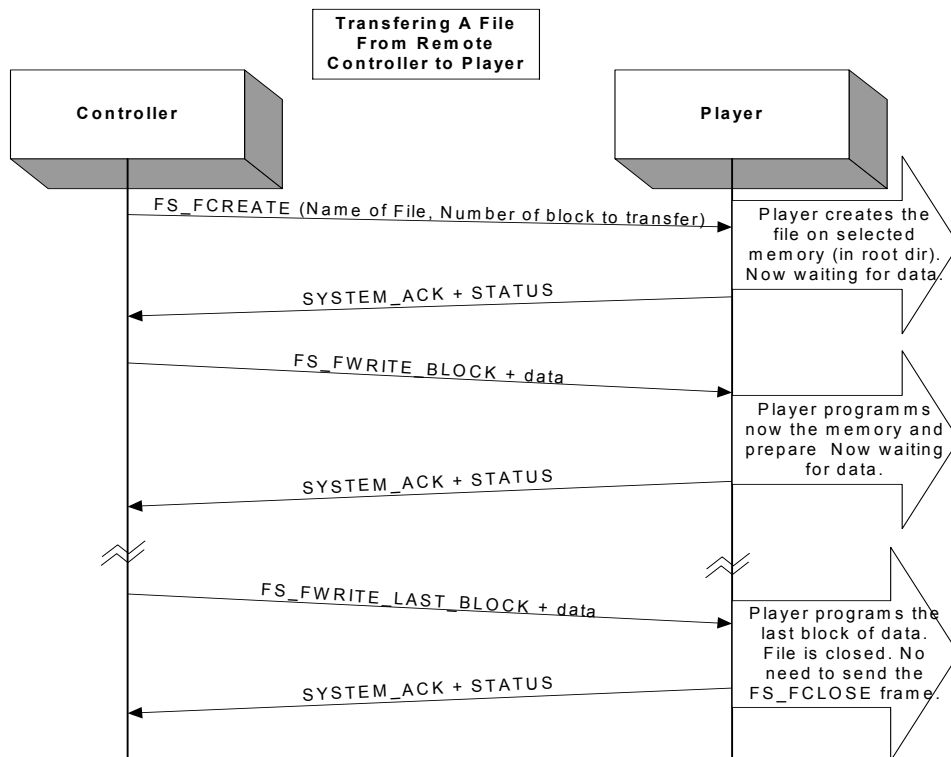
Transfering A File From Remote Controller to Player

Controller

Player

FS_FCREATE (Name of File, Number of block to transfer)

Player creates the file on selected memory (in root dir). Now waiting for data.

SYSTEM_ACK + STATUS

FS_FWRITE_BLOCK + data

Player programms now the memory and prepare Now waiting for data.

SYSTEM_ACK + STATUS

FS_FWRITE_LAST_BLOCK + data

Player programs the last block of data. File is closed. No need to send the FS_FCLOSE frame.

SYSTEM_ACK + STATUS